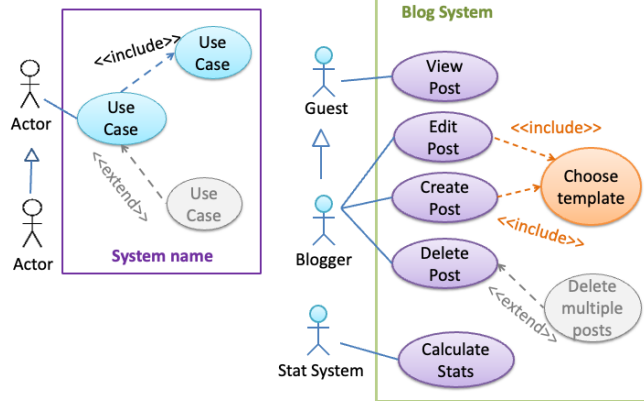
<<include>>

Use Case

Actor

Use Case

<<extend>>

Use Case

Actor

System name

Blog System

Guest

View Post

Edit Post

<<include>>

Choose template

Create Post

<<include>>

Blogger

Delete Post

<<extend>>

Delete multiple posts

Stat System

Calculate Stats